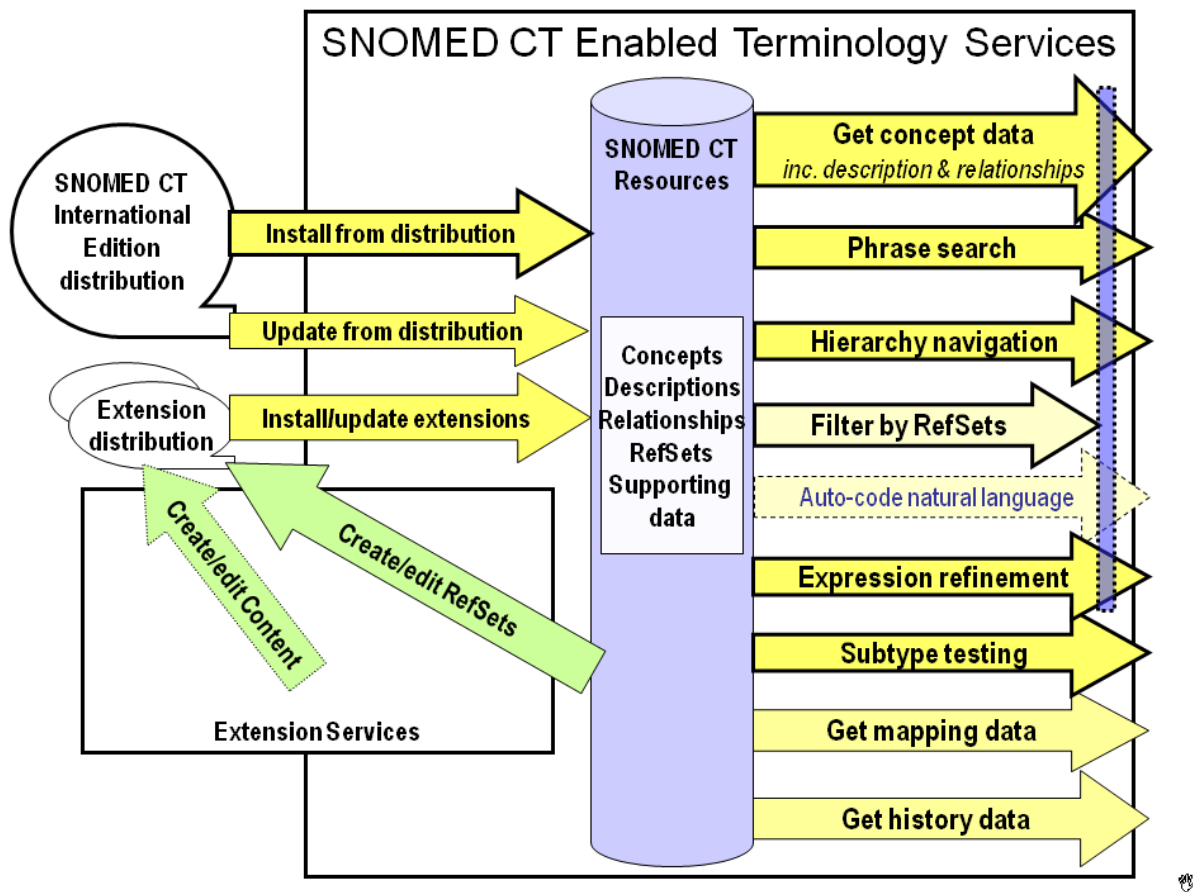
SNOMED CT Enabled Terminology Services

SNOMED CT International Edition distribution

Install from distribution

Update from distribution

Extension distribution

Install/update extensions

Create/edit Content

Create/edit RefSets

Extension Services

SNOMED CT Resources

Concepts
Descriptions
Relationships
RefSets
Supporting data

Get concept data
inc. description & relationships

Phrase search

Hierarchy navigation

Filter by RefSets

Auto-code natural language

Expression refinement

Subtype testing

Get mapping data

Get history data